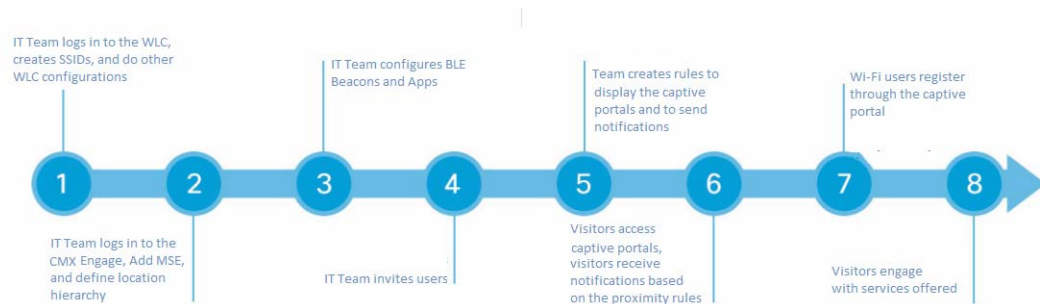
IT Team logs in to the WLC, creates SSIDs, and do other WLC configurations

IT Team configures BLE Beacons and Apps

Team creates rules to display the captive portals and to send notifications

Wi-Fi users register through the captive portal

1

2

3

4

5

6

7

8

IT Team logs in to the CMX Engage, Add MSE, and define location hierarchy

IT Team invites users

Visitors access captive portals, visitors receive notifications based on the proximity rules

Visitors engage with services offered